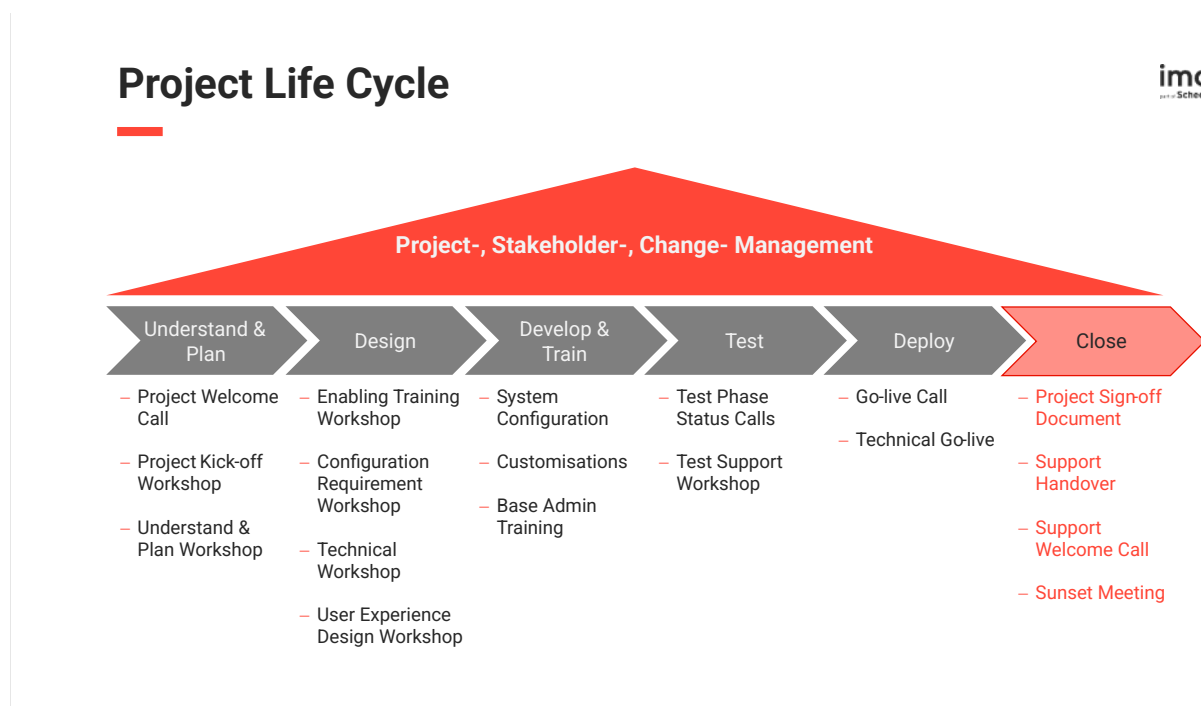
Project Life Cycle

imc
part of Schee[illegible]

Project-, Stakeholder-, Change- Management

Understand & Plan

Design

Develop & Train

Test

Deploy

Close

– Project Welcome Call
– Project Kick-off Workshop
– Understand & Plan Workshop

– Enabling Training Workshop
– Configuration Requirement Workshop
– Technical Workshop
– User Experience Design Workshop

– System Configuration
– Customisations
– Base Admin Training

– Test Phase Status Calls
– Test Support Workshop

– Go-live Call
– Technical Go-live

– Project Sign-off Document
– Support Handover
– Support Welcome Call
– Sunset Meeting